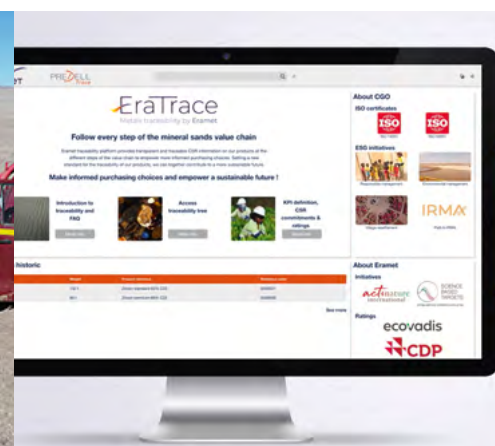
PREDELL

EraTrace

Metals traceability by Eramet

Follow every step of the mineral sands value chain

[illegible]

Make informed purchasing choices and empower a sustainable future !

Introduction to traceability and FAQ

Access traceability tree

KPI definition, CSR commitments & ratings

Historic

See more

About CGO

ISO certificates

ISO

ISO

ESG initiatives

IRMA

About Eramet

Initiatives

act4nature international

SCIENCE BASED TARGETS

Ratings

ecovadis

CDP